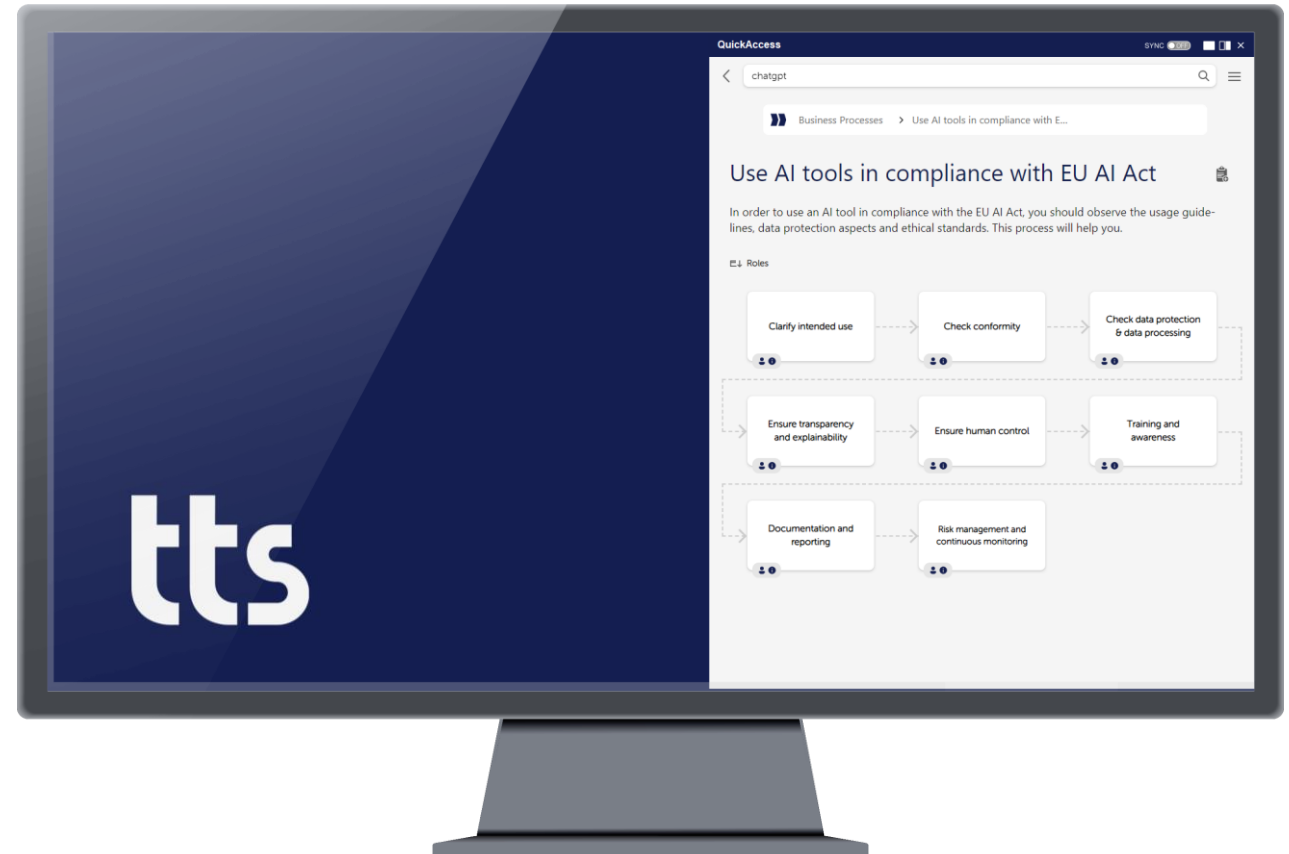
tts

QuickAccess

SYNC OFF

chatgpt

Business Processes > Use AI tools in compliance with E...

Use AI tools in compliance with EU AI Act

In order to use an AI tool in compliance with the EU AI Act, you should observe the usage guidelines, data protection aspects and ethical standards. This process will help you.

Roles

Clarify intended use

Check conformity

Check data protection & data processing

Ensure transparency and explainability

Ensure human control

Training and awareness

Documentation and reporting

Risk management and continuous monitoring